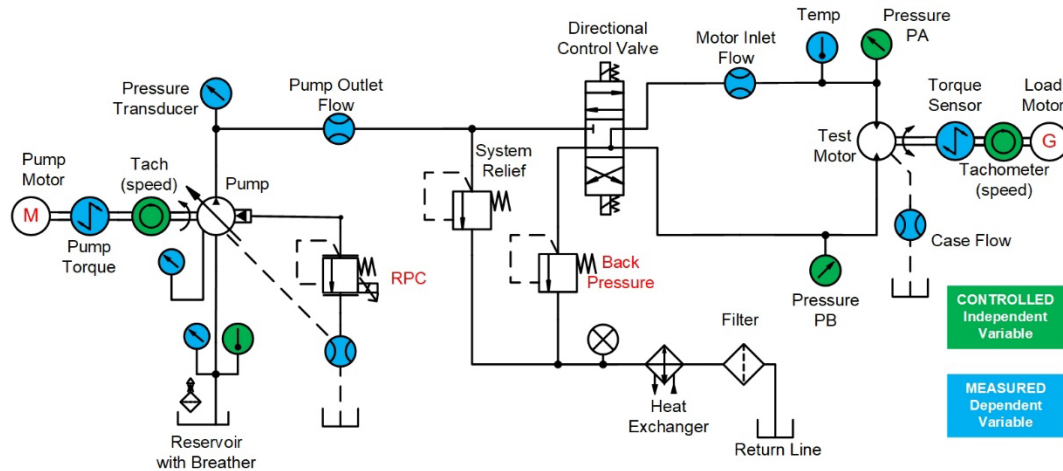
Directional Control Valve

Temp

Pressure PA

Motor Inlet Flow

Pressure Transducer

Pump Outlet Flow

Torque Sensor

Load Motor

Test Motor

G

Pump Motor

M

Tach (speed)

Pump

System Relief

Tachometer (speed)

Pump Torque

Case Flow

RPC

Back Pressure

Pressure PB

CONTROLLED Independent Variable

Filter

MEASURED Dependent Variable

Heat Exchanger

Return Line

Reservoir with Breather